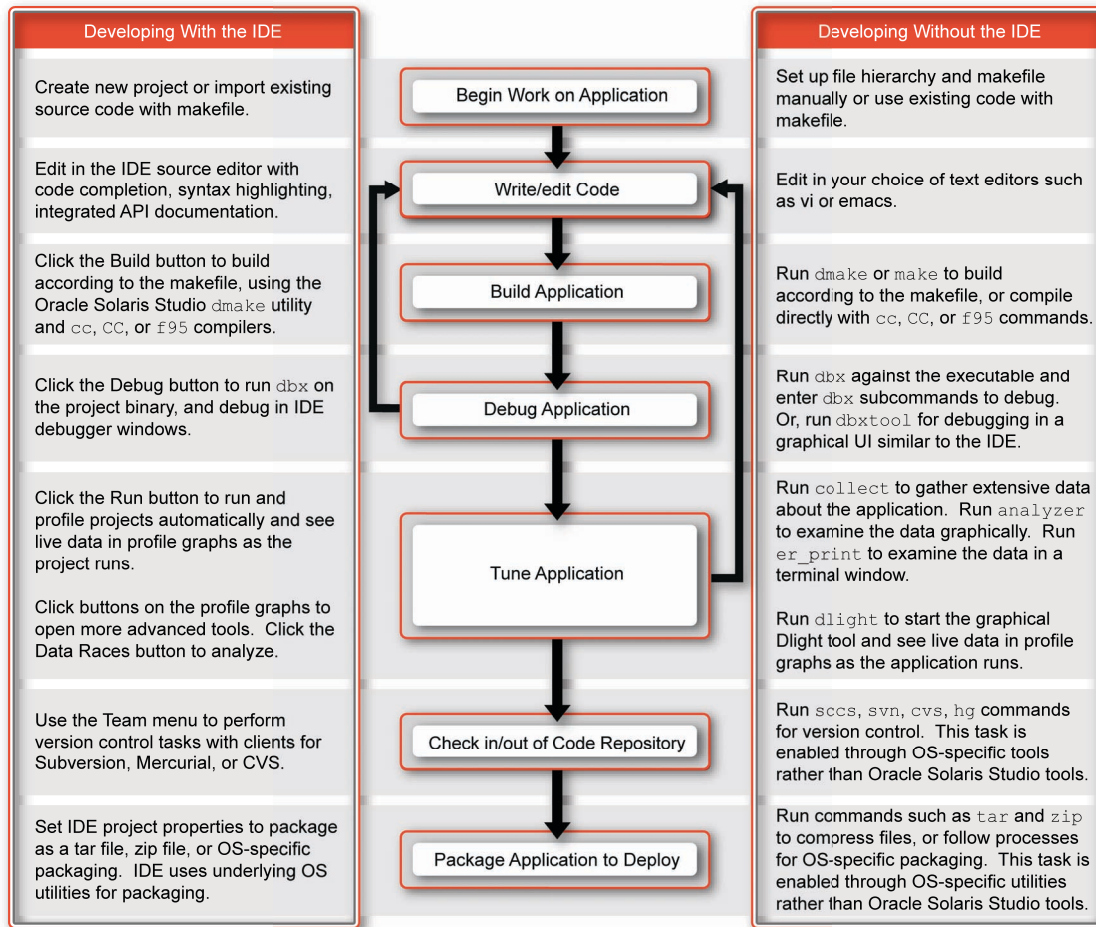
Developing With the IDE

Create new project or import existing source code with makefile.

Edit in the IDE source editor with code completion, syntax highlighting, integrated API documentation.

Click the Build button to build according to the makefile, using the Oracle Solaris Studio dmake utility and cc, CC, or f95 compilers.

Click the Debug button to run dbx on the project binary, and debug in IDE debugger windows.

Click the Run button to run and profile projects automatically and see live data in profile graphs as the project runs.

Click buttons on the profile graphs to open more advanced tools. Click the Data Races button to analyze.

Use the Team menu to perform version control tasks with clients for Subversion, Mercurial, or CVS.

Set IDE project properties to package as a tar file, zip file, or OS-specific packaging. IDE uses underlying OS utilities for packaging.

Begin Work on Application

Write/edit Code

Build Application

Debug Application

Tune Application

Check in/out of Code Repository

Package Application to Deploy

Developing Without the IDE

Set up file hierarchy and makefile manually or use existing code with makefile.

Edit in your choice of text editors such as vi or emacs.

Run dmake or make to build according to the makefile, or compile directly with cc, CC, or f95 commands.

Run dbx against the executable and enter dbx subcommands to debug. Or, run dbxtool for debugging in a graphical UI similar to the IDE.

Run collect to gather extensive data about the application. Run analyzer to examine the data graphically. Run er_print to examine the data in a terminal window.

Run dlight to start the graphical Dlight tool and see live data in profile graphs as the application runs.

Run sccs, svn, cvs, hg commands for version control. This task is enabled through OS-specific tools rather than Oracle Solaris Studio tools.

Run commands such as tar and zip to compress files, or follow processes for OS-specific packaging. This task is enabled through OS-specific utilities rather than Oracle Solaris Studio tools.